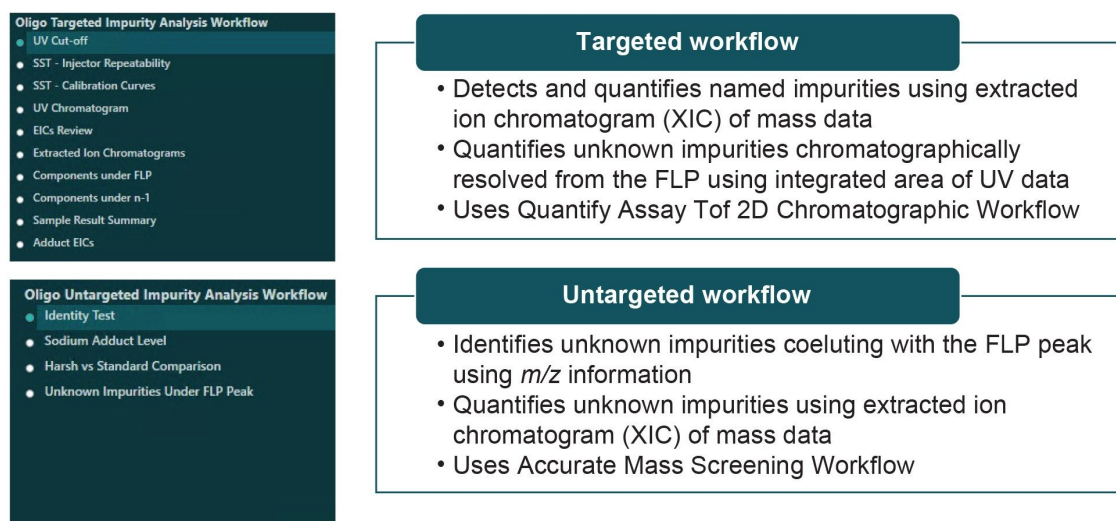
Oligo Targeted Impurity Analysis Workflow
- UV Cut-off
- SST - Injector Repeatability
- SST - Calibration Curves
- UV Chromatogram
- EICs Review
- Extracted Ion Chromatograms
- Components under FLP
- Components under n-1
- Sample Result Summary
- Adduct EICs

Targeted workflow

• Detects and quantifies named impurities using extracted ion chromatogram (XIC) of mass data
• Quantifies unknown impurities chromatographically resolved from the FLP using integrated area of UV data
• Uses Quantify Assay Tof 2D Chromatographic Workflow

Oligo Untargeted Impurity Analysis Workflow
- Identity Test
- Sodium Adduct Level
- Harsh vs Standard Comparison
- Unknown Impurities Under FLP Peak

Untargeted workflow

• Identifies unknown impurities coeluting with the FLP peak using m/z information
• Quantifies unknown impurities using extracted ion chromatogram (XIC) of mass data
• Uses Accurate Mass Screening Workflow